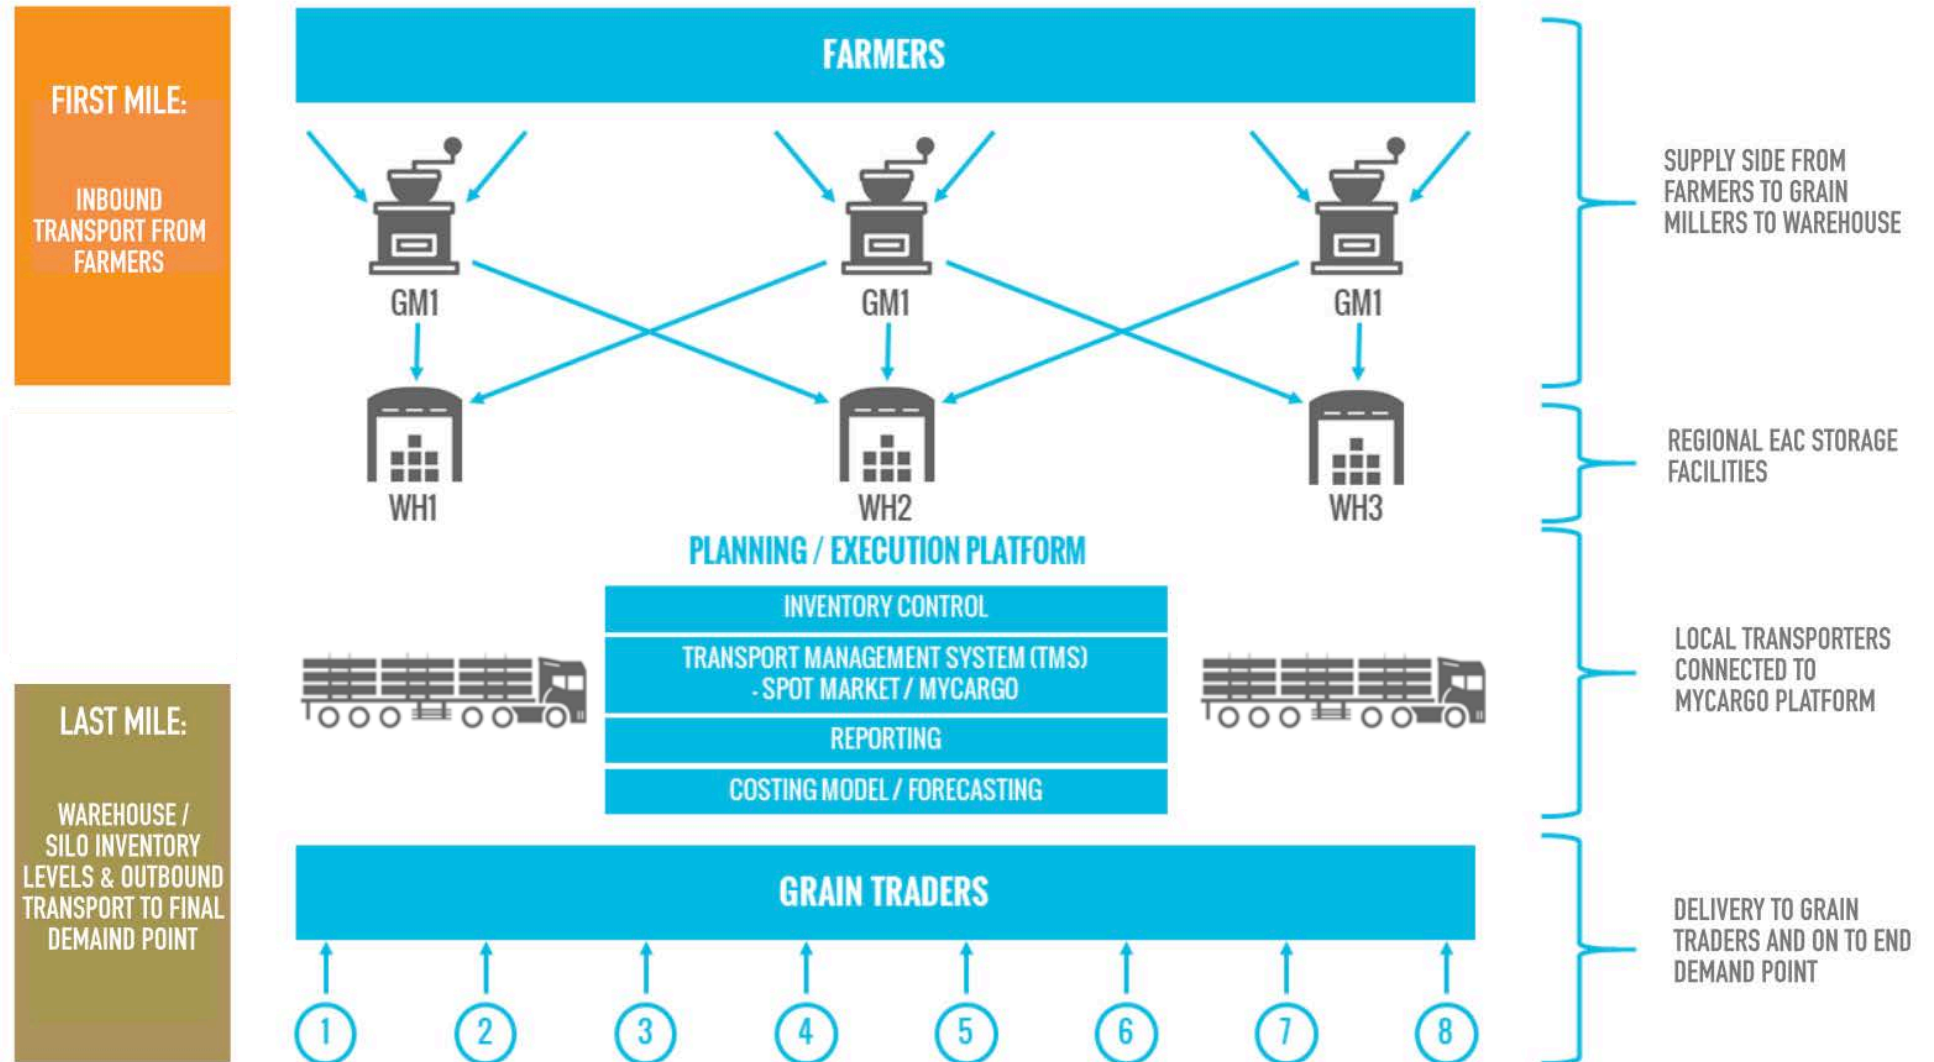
FIRST MILE:

INBOUND TRANSPORT FROM FARMERS

FARMERS

GM1

GM1

GM1

WH1

WH2

WH3

SUPPLY SIDE FROM FARMERS TO GRAIN MILLERS TO WAREHOUSE

REGIONAL EAC STORAGE FACILITIES

PLANNING / EXECUTION PLATFORM

INVENTORY CONTROL

TRANSPORT MANAGEMENT SYSTEM (TMS) - SPOT MARKET / MYCARGO

REPORTING

COSTING MODEL / FORECASTING

LOCAL TRANSPORTERS CONNECTED TO MYCARGO PLATFORM

LAST MILE:

WAREHOUSE / SILO INVENTORY LEVELS & OUTBOUND TRANSPORT TO FINAL DEMAIND POINT

GRAIN TRADERS

DELIVERY TO GRAIN TRADERS AND ON TO END DEMAND POINT

1 2 3 4 5 6 7 8